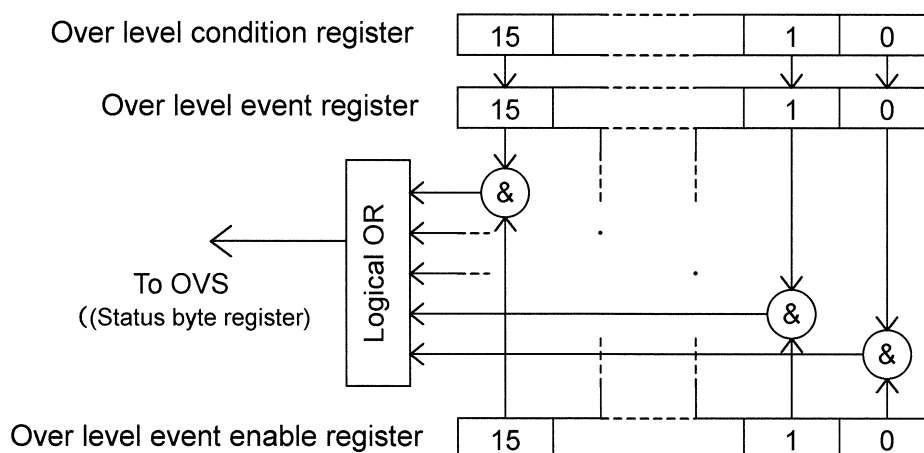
Over level condition register

| 15 | | 1 | 0 |
|---|---|---|---|

Over level event register

| 15 | | 1 | 0 |
|---|---|---|---|

Logical OR

&

&

&

To OVS
((Status byte register)

Over level event enable register

| 15 | | 1 | 0 |
|---|---|---|---|